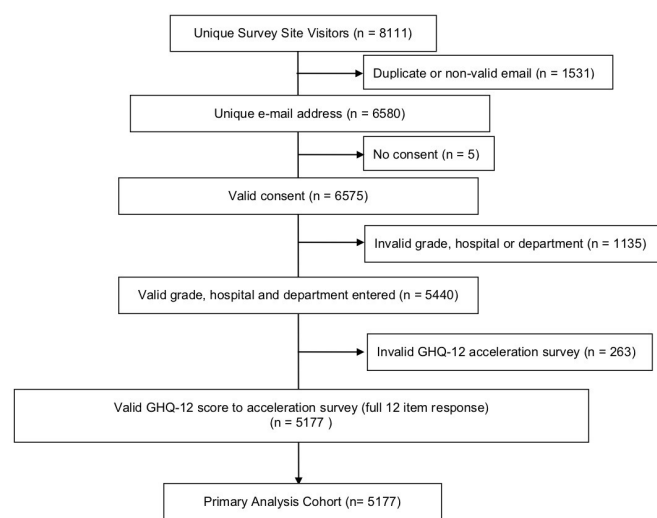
Unique Survey Site Visitors (n = 8111)

Duplicate or non-valid email (n = 1531)

Unique e-mail address (n = 6580)

No consent (n = 5)

Valid consent (n = 6575)

Invalid grade, hospital or department (n = 1135)

Valid grade, hospital and department entered (n = 5440)

Invalid GHQ-12 acceleration survey (n = 263)

Valid GHQ-12 score to acceleration survey (full 12 item response) (n = 5177 )

Primary Analysis Cohort (n= 5177)